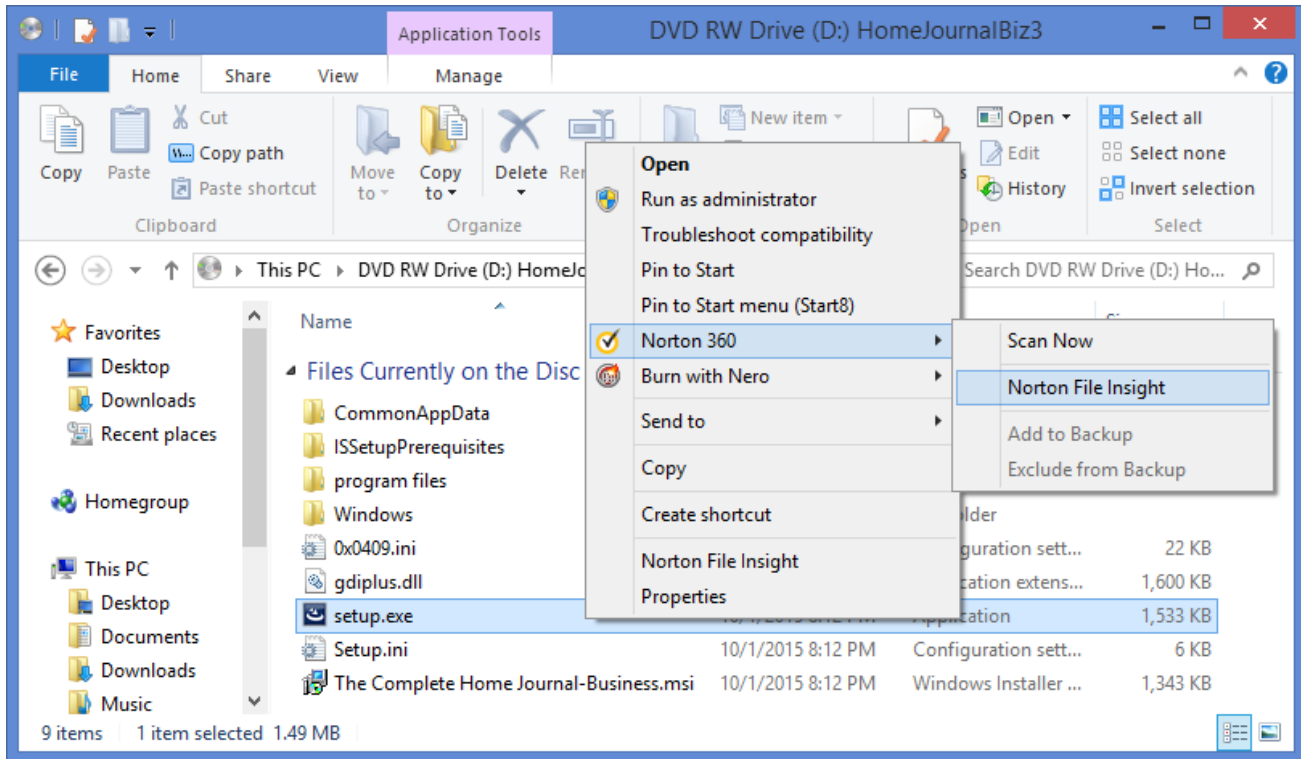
Application Tools
DVD RW Drive (D:) HomeJournalBiz3

File
Home
Share
View
Manage

Copy
Paste
Cut
Copy path
Paste shortcut
Clipboard

Move to
Copy to
Delete
Re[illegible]
Organize

New item
Open
Edit
History
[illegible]pen

Select all
Select none
Invert selection
Select

This PC > DVD RW Drive (D:) HomeJo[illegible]
Search DVD RW Drive (D:) Ho...

Favorites
Desktop
Downloads
Recent places

Homegroup

This PC
Desktop
Documents
Downloads
Music

Name
Files Currently on the Disc

CommonAppData
ISSetupPrerequisites
program files
Windows
0x0409.ini
gdiplus.dll
setup.exe
Setup.ini
The Complete Home Journal-Business.msi

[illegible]older
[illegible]guration sett... 22 KB
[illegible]cation extens... 1,600 KB
10/1/2015 8:12 PM Application 1,533 KB
10/1/2015 8:12 PM Configuration sett... 6 KB
10/1/2015 8:12 PM Windows Installer ... 1,343 KB

Open
Run as administrator
Troubleshoot compatibility
Pin to Start
Pin to Start menu (Start8)
Norton 360
Burn with Nero
Send to
Copy
Create shortcut
Norton File Insight
Properties

Scan Now
Norton File Insight
Add to Backup
Exclude from Backup

9 items
1 item selected 1.49 MB